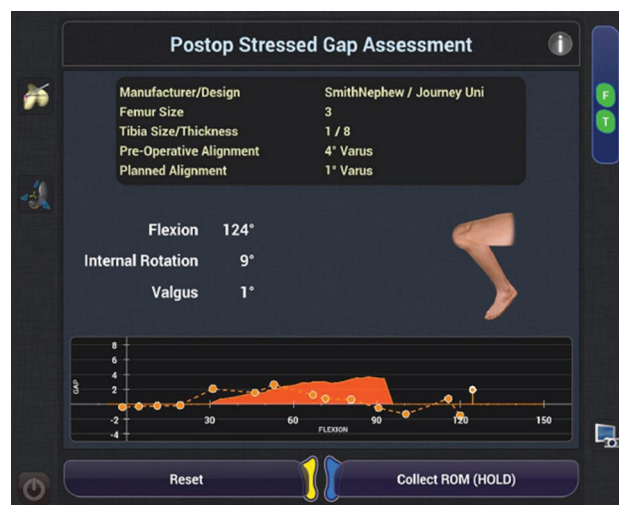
Postop Stressed Gap Assessment

| Manufacturer/Design | SmithNephew / Journey Uni |
|---|---|
| Femur Size | 3 |
| Tibia Size/Thickness | 1 / 8 |
| Pre-Operative Alignment | 4° Varus |
| Planned Alignment | 1° Varus |

F
T

Flexion 124°
Internal Rotation 9°
Valgus 1°

8
6
4
2
-2
-4
GAP
30
60
90
120
150
FLEXION

Reset
Collect ROM (HOLD)